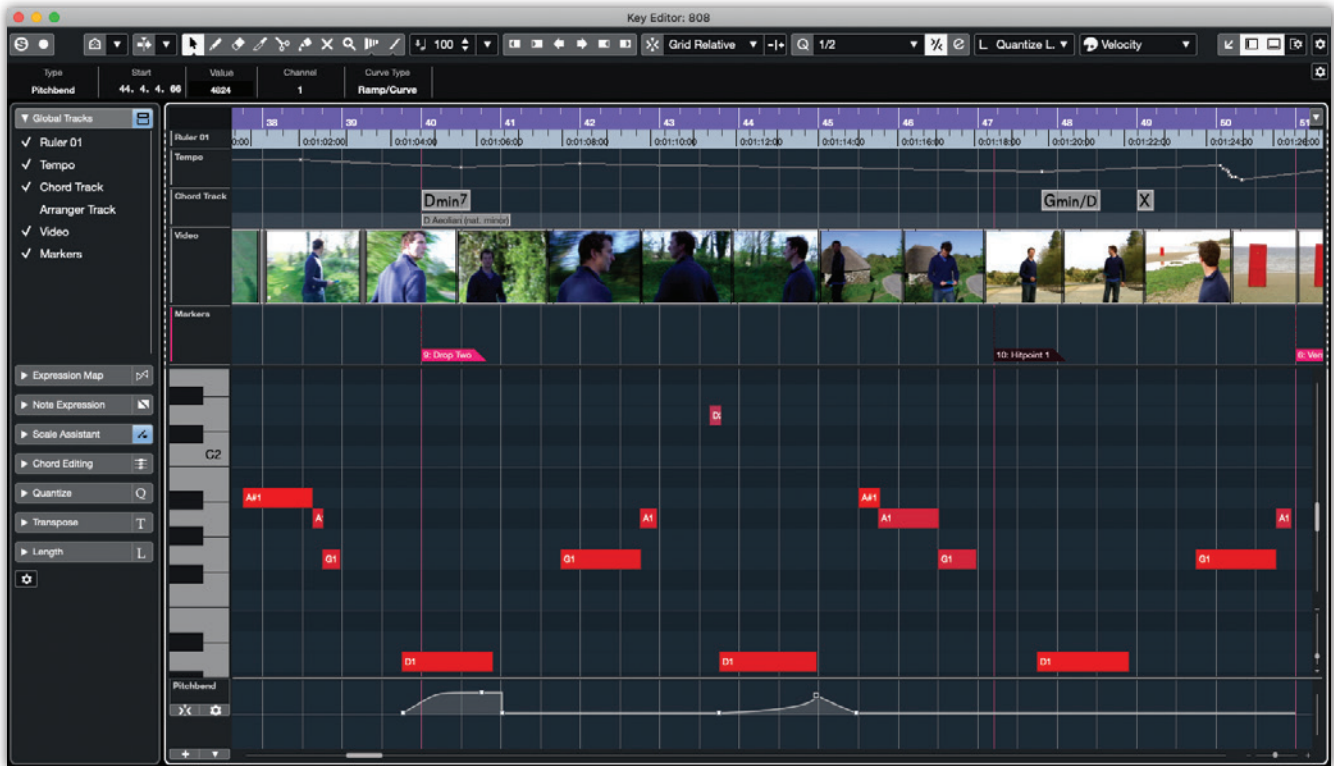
Key Editor: 808

100

Grid Relative

1/2

Quantize L.

Velocity

| Type | Start | Value | Channel | Curve Type |
|---|---|---|---|---|
| Pitchbend | 44. 4. 4. 66 | 4624 | 1 | Ramp/Curve |

Global Tracks

✓ Ruler 01

✓ Tempo

✓ Chord Track

Arranger Track

✓ Video

✓ Markers

Expression Map

Note Expression

Scale Assistant

Chord Editing

Quantize

Transpose

Length

38 39 40 41 42 43 44 45 46 47 48 49 50 51

Ruler 01

0:00 0:01:02:00 0:01:04:00 0:01:06:00 0:01:08:00 0:01:10:00 0:01:12:00 0:01:14:00 0:01:16:00 0:01:18:00 0:01:20:00 0:01:22:00 0:01:24:00 0:01:26:00

Tempo

Chord Track

Dmin7

D Aeolian (nat. minor)

Gmin/D

X

Video

Markers

9: Drop Two

10: Hitpoint 1

8: Ven

C2

D2

A#1

A

G1

A1

G1

D1

D1

A#1

A1

G1

D1

G1

A1

Pitchbend